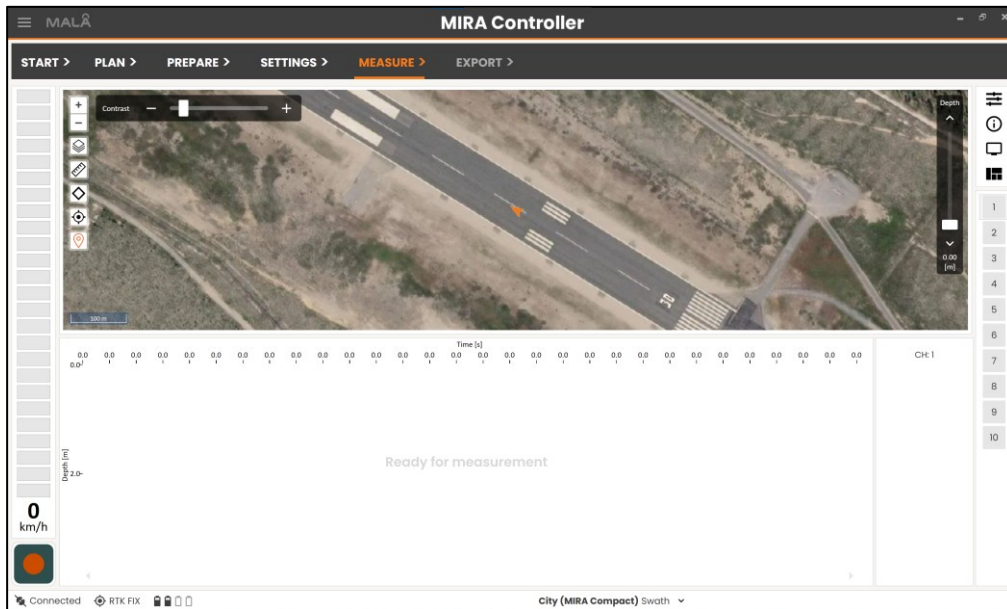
MALÅ

MIRA Controller

START > PLAN > PREPARE > SETTINGS > MEASURE > EXPORT >

+
−
Contrast − +

Depth
0.00
[m]

100 m

Time [s]
0.0 0.0 0.0 0.0 0.0 0.0 0.0 0.0 0.0 0.0 0.0 0.0 0.0 0.0 0.0 0.0 0.0 0.0 0.0 0.0 0.0 0.0 0.0 0.0 0.0 0.0 0.0 0.0 0.0 0.0 0.0 0.0
0.0

Depth [m]
2.0

Ready for measurement

CH: 1

1
2
3
4
5
6
7
8
9
10

0
km/h

Connected RTK FIX

City (MIRA Compact) Swath